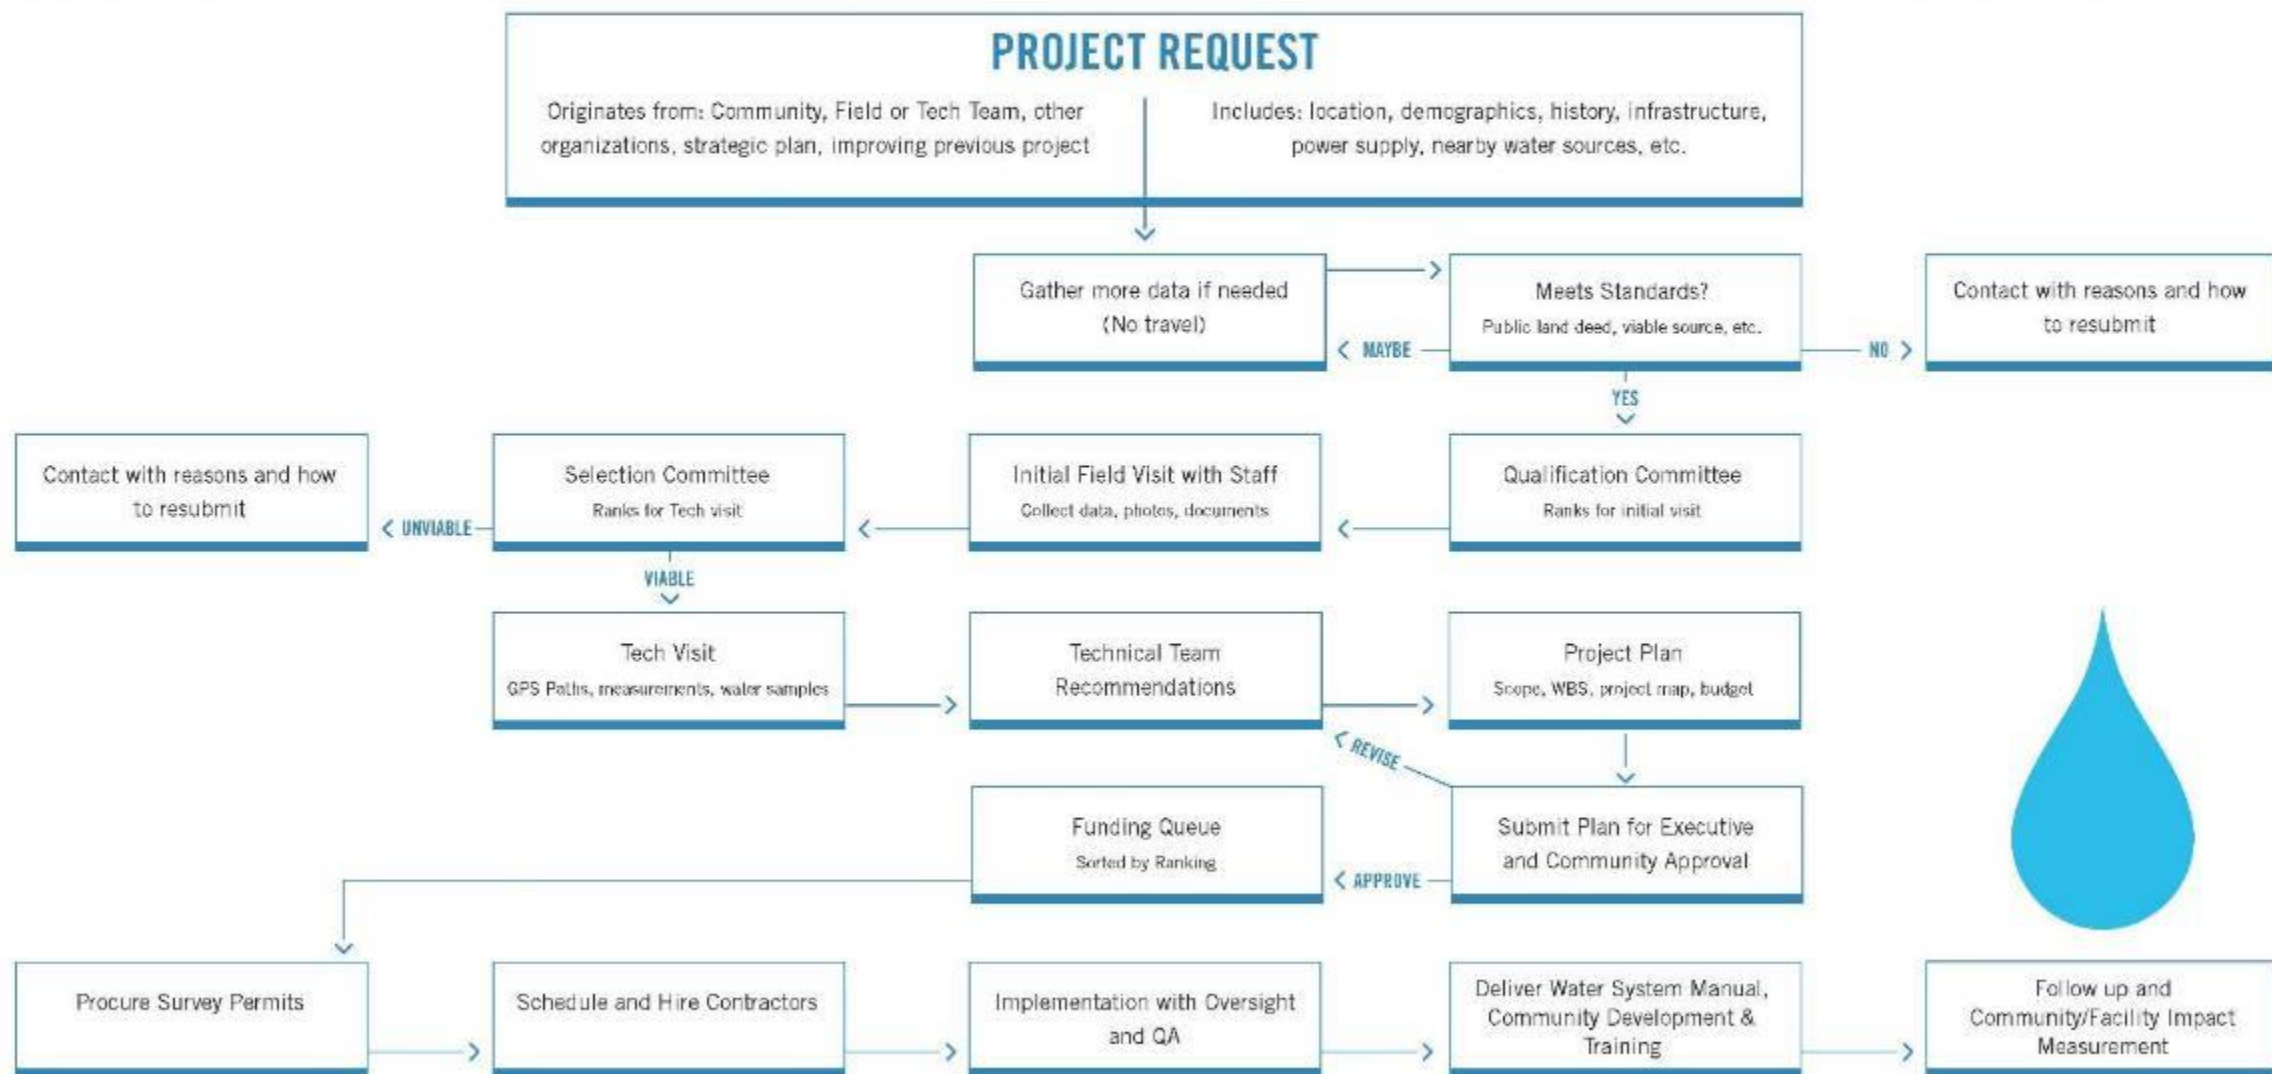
PROJECT REQUEST

Originates from: Community, Field or Tech Team, other organizations, strategic plan, improving previous project

Includes: location, demographics, history, infrastructure, power supply, nearby water sources, etc.

Gather more data if needed (No travel)

Meets Standards?
Public land deed, viable source, etc.

MAYBE

NO

Contact with reasons and how to resubmit

YES

Contact with reasons and how to resubmit

UNVIABLE

Selection Committee
Ranks for Tech visit

Initial Field Visit with Staff
Collect data, photos, documents

Qualification Committee
Ranks for initial visit

VIABLE

Tech Visit
GPS Paths, measurements, water samples

Technical Team Recommendations

Project Plan
Scope, WBS, project map, budget

REVISE

Funding Queue
Sorted by Ranking

APPROVE

Submit Plan for Executive and Community Approval

Procure Survey Permits

Schedule and Hire Contractors

Implementation with Oversight and QA

Deliver Water System Manual, Community Development & Training

Follow up and Community/Facility Impact Measurement